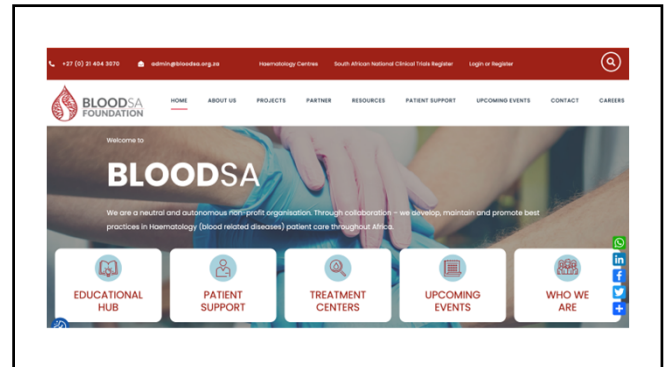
+27 (0) 21 404 3070 admin@bloodsa.org.za Haematology Centres South African National Clinical Trials Register Login or Register

BLOODSA FOUNDATION

HOME ABOUT US PROJECTS PARTNER RESOURCES PATIENT SUPPORT UPCOMING EVENTS CONTACT CAREERS

Welcome to

BLOODSA

We are a neutral and autonomous non-profit organisation. Through collaboration – we develop, maintain and promote best practices in Haematology (blood related diseases) patient care throughout Africa.

EDUCATIONAL HUB

PATIENT SUPPORT

TREATMENT CENTERS

UPCOMING EVENTS

WHO WE ARE